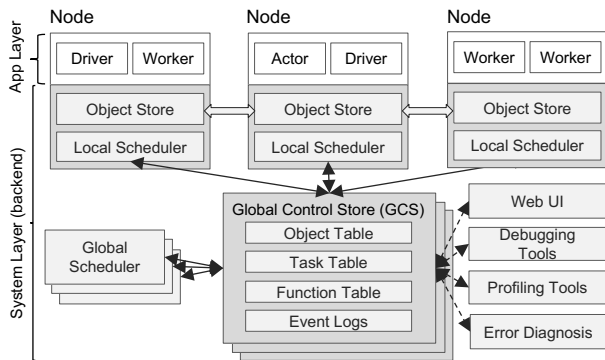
Node
Node
Node

App Layer

Driver
Worker
Actor
Driver
Worker
Worker

Object Store
Object Store
Object Store

Local Scheduler
Local Scheduler
Local Scheduler

System Layer (backend)

Global Scheduler

Global Control Store (GCS)
Object Table
Task Table
Function Table
Event Logs

Web UI
Debugging Tools
Profiling Tools
Error Diagnosis